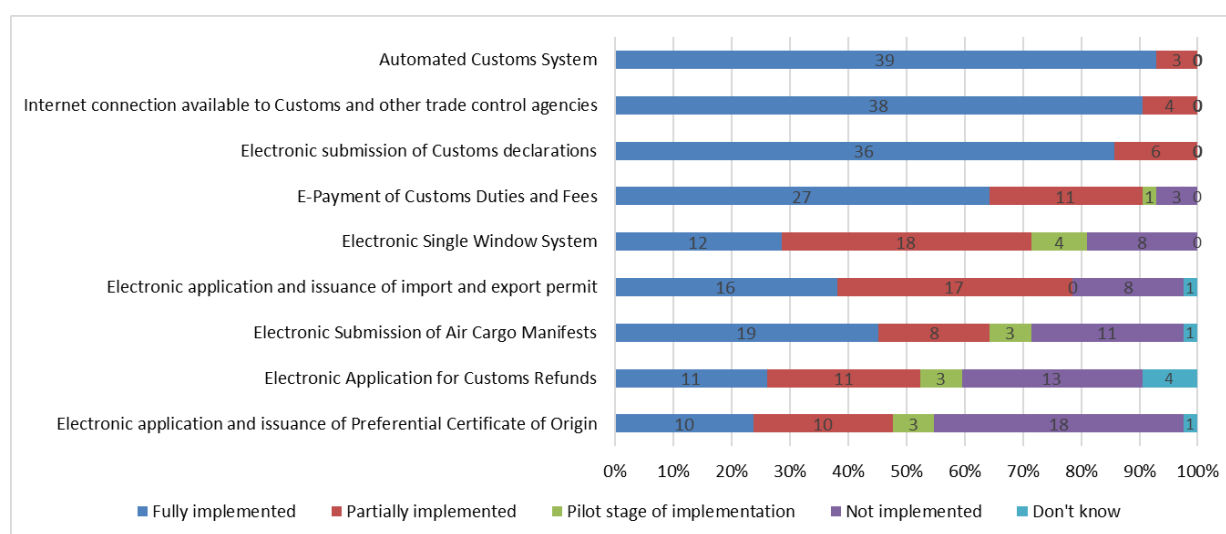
Automated Customs System 39 3 0

Internet connection available to Customs and other trade control agencies 38 4 0

Electronic submission of Customs declarations 36 6 0

E-Payment of Customs Duties and Fees 27 11 1 3 0

Electronic Single Window System 12 18 4 8 0

Electronic application and issuance of import and export permit 16 17 0 8 1

Electronic Submission of Air Cargo Manifests 19 8 3 11 1

Electronic Application for Customs Refunds 11 11 3 13 4

Electronic application and issuance of Preferential Certificate of Origin 10 10 3 18 1

0% 10% 20% 30% 40% 50% 60% 70% 80% 90% 100%

Fully implemented Partially implemented Pilot stage of implementation Not implemented Don't know